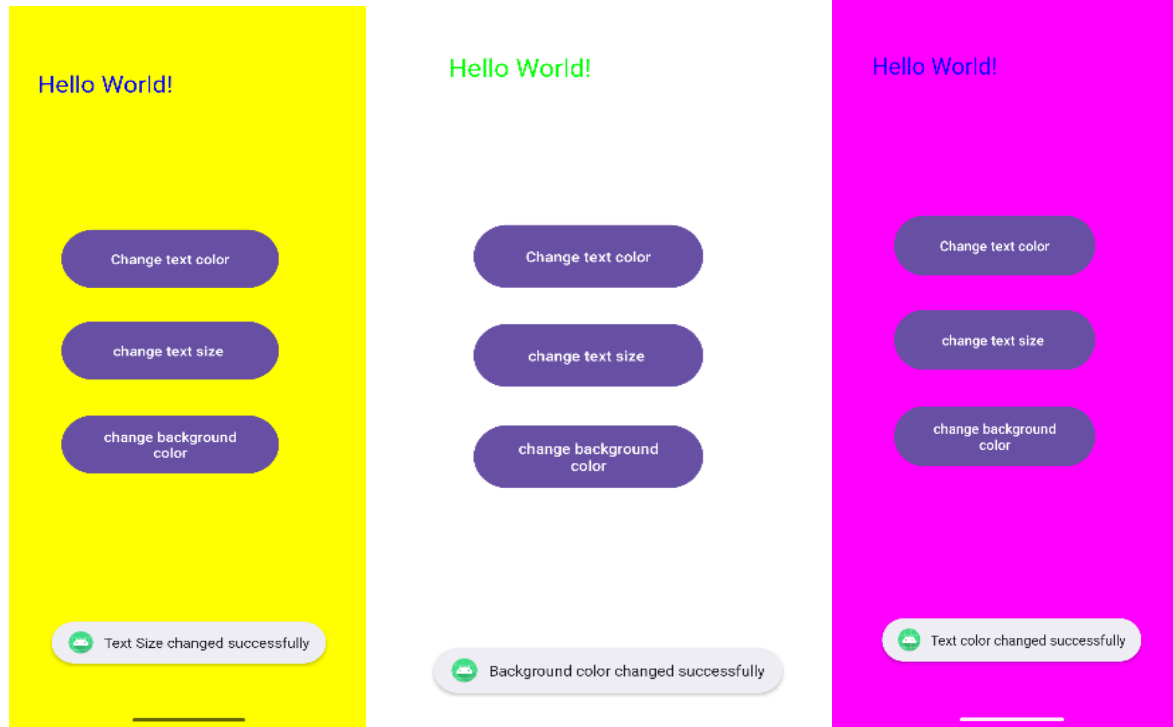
Hello World!

Change text color

change text size

change background color

Text Size changed successfully

Hello World!

Change text color

change text size

change background color

Background color changed successfully

Hello World!

Change text color

change text size

change background color

Text color changed successfully